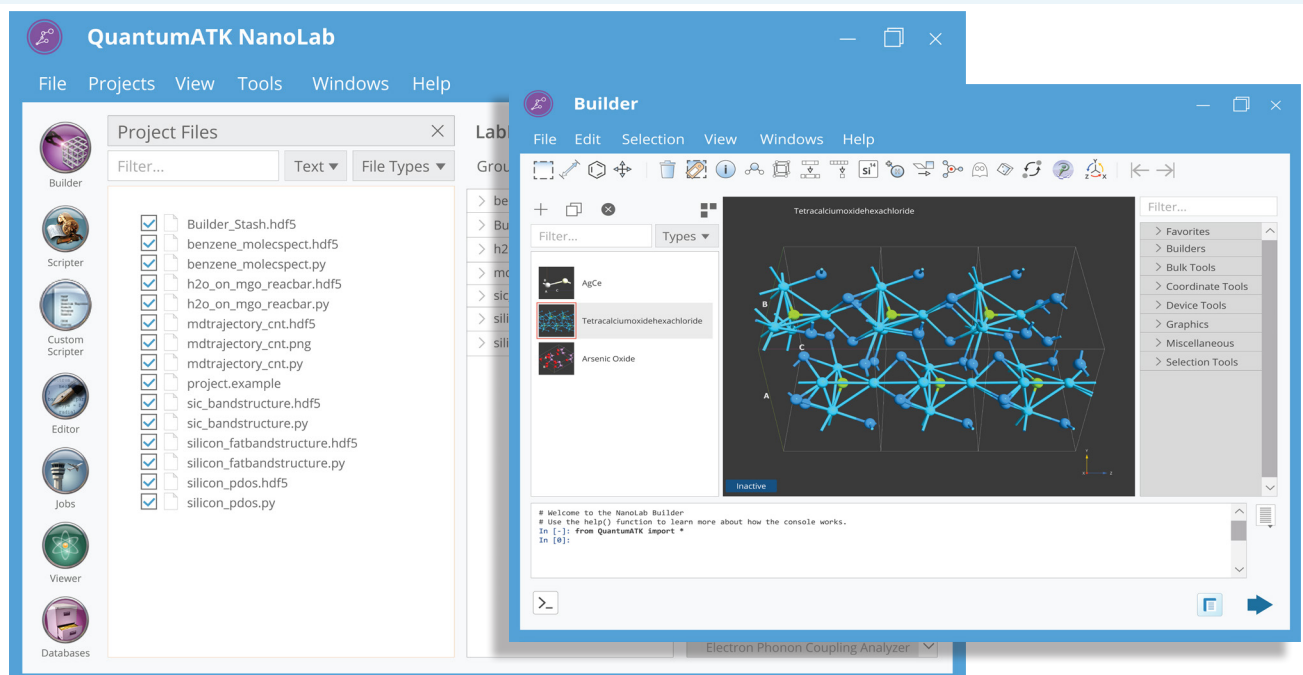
QuantumATK NanoLab

File Projects View Tools Windows Help

Builder

Scripter

Custom Scripter

Editor

Jobs

Viewer

Databases

Project Files

Filter...

Text ▾

File Types ▾

Builder_Stash.hdf5
benzene_molecspect.hdf5
benzene_molecspect.py
h2o_on_mgo_reacbar.hdf5
h2o_on_mgo_reacbar.py
mdtrajectory_cnt.hdf5
mdtrajectory_cnt.png
mdtrajectory_cnt.py
project.example
sic_bandstructure.hdf5
sic_bandstructure.py
silicon_fatbandstructure.hdf5
silicon_fatbandstructure.py
silicon_pdos.hdf5
silicon_pdos.py

Lab
Grou
be
Bu
h2
mc
sic
sili
sili

Electron Phonon Coupling Analyzer

Builder

File Edit Selection View Windows Help

Filter...

Types ▾

AgCe

Tetracalciumoxidehexachloride

Arsenic Oxide

Tetracalciumoxidehexachloride

B

C

A

Inactive

Filter...

Favorites
Builders
Bulk Tools
Coordinate Tools
Device Tools
Graphics
Miscellaneous
Selection Tools

# Welcome to the NanoLab Builder
# Use the help() function to learn more about how the console works.
In [-]: from QuantumATK import *
In [0]: